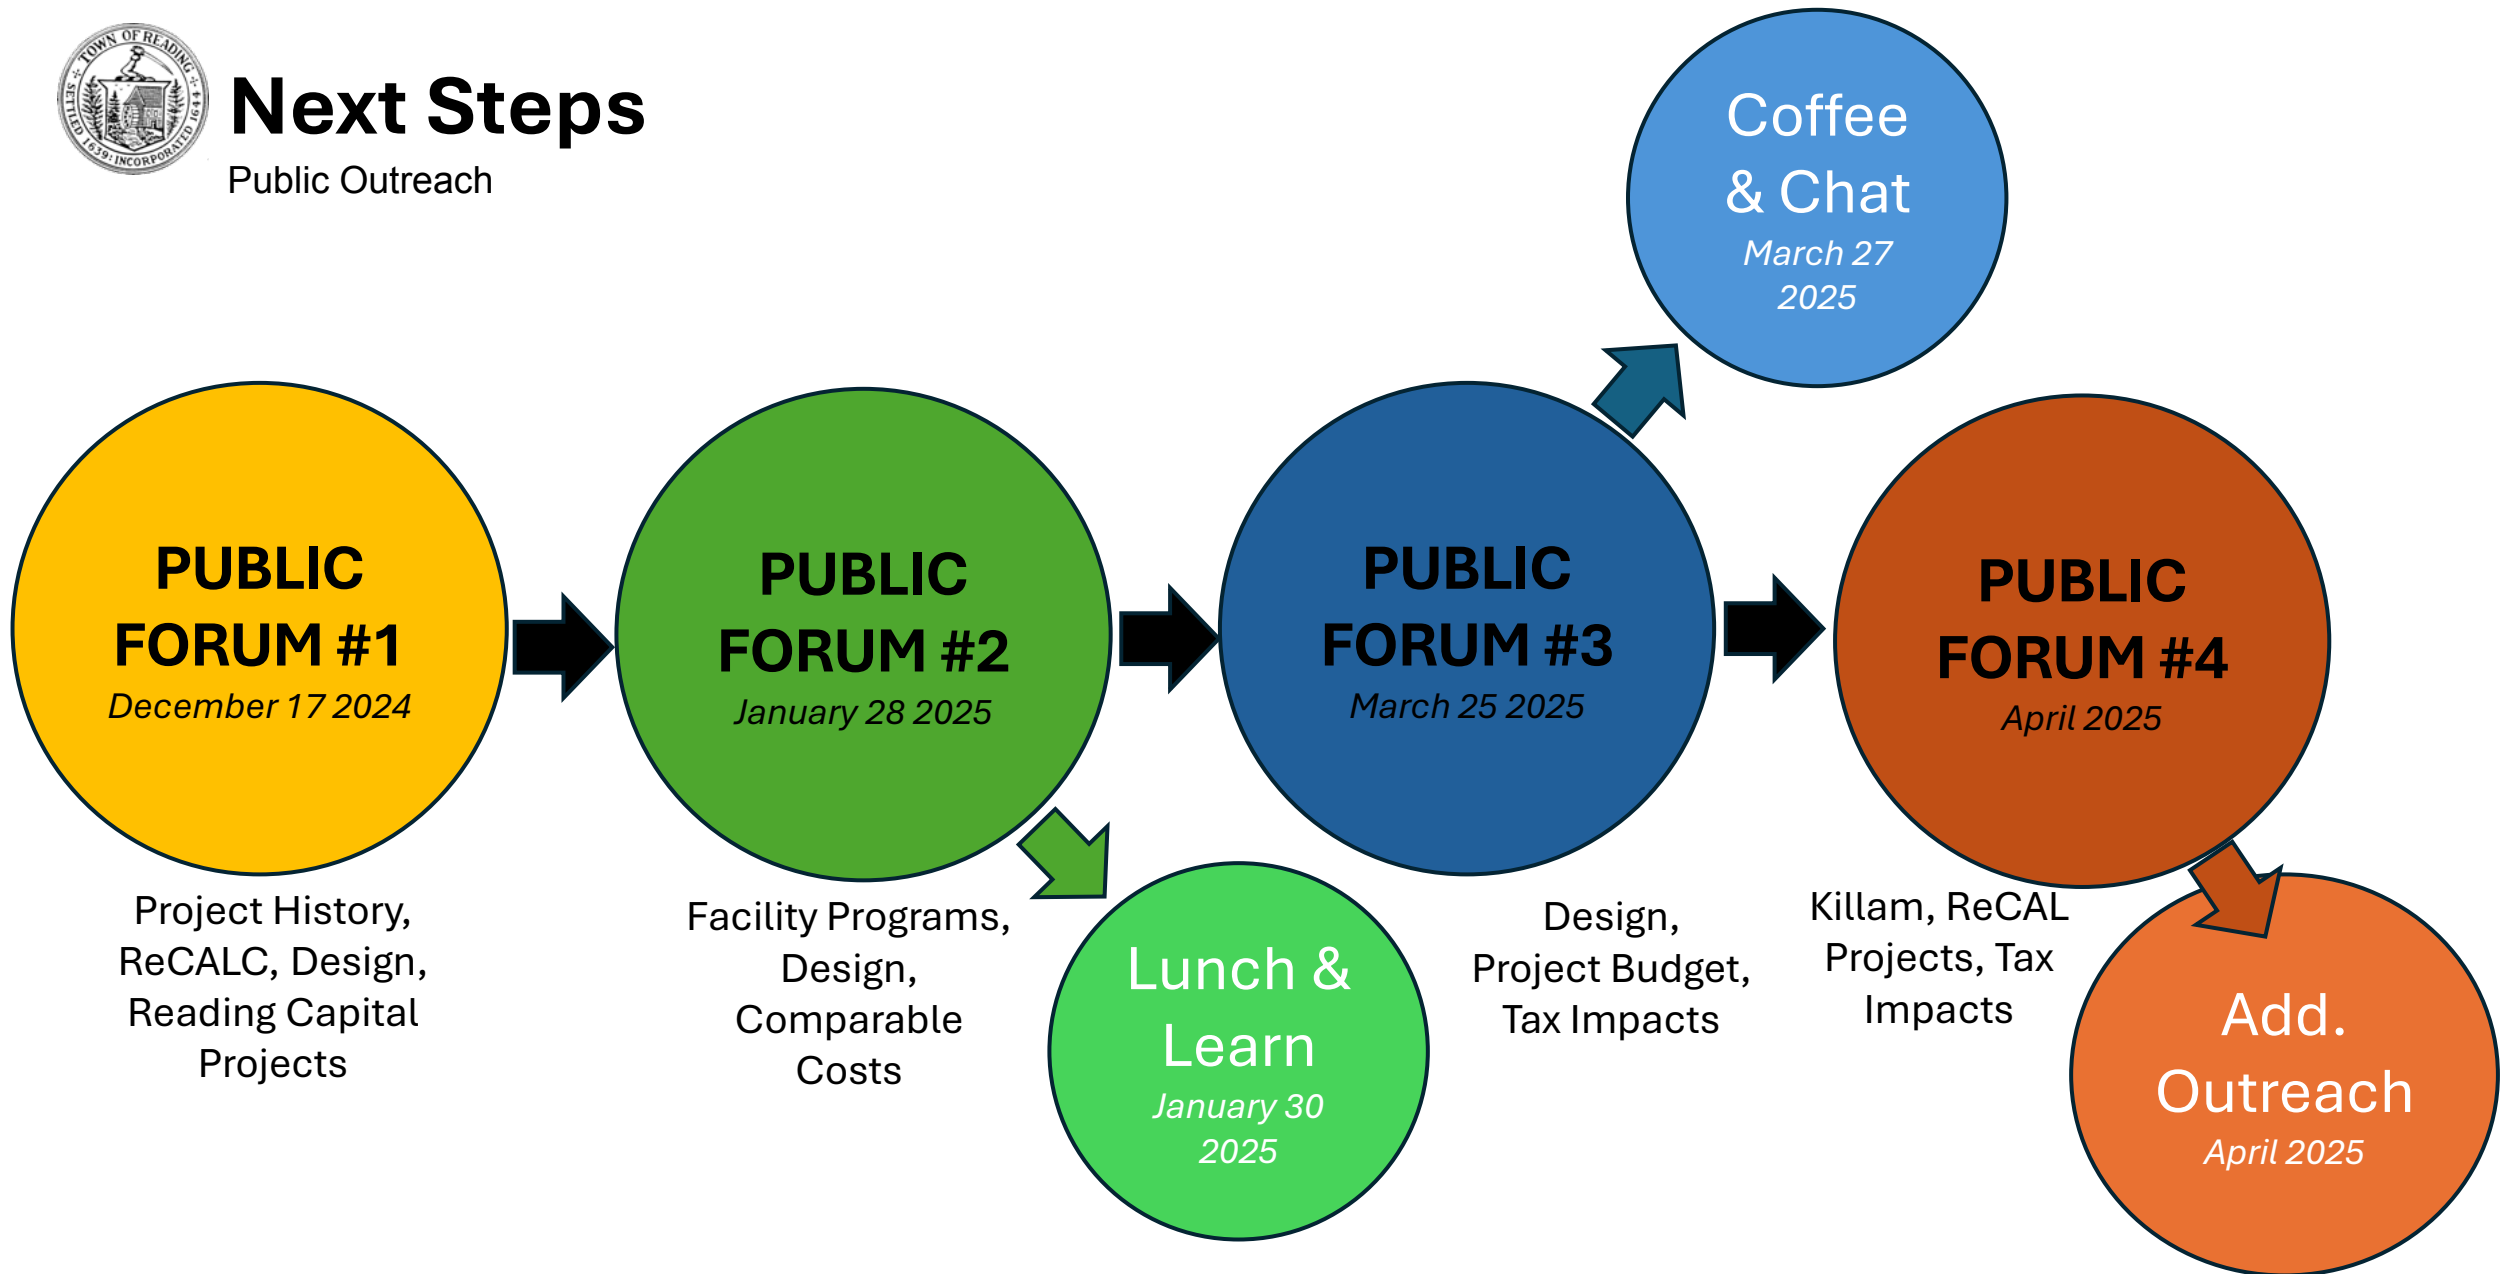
TOWN OF READING
SETTLED 1639 : INCORPORATED 1644

Next Steps
Public Outreach

Coffee & Chat
March 27 2025

PUBLIC FORUM #1
December 17 2024

PUBLIC FORUM #2
January 28 2025

PUBLIC FORUM #3
March 25 2025

PUBLIC FORUM #4
April 2025

Project History, ReCALC, Design, Reading Capital Projects

Facility Programs, Design, Comparable Costs

Lunch & Learn
January 30 2025

Design, Project Budget, Tax Impacts

Killam, ReCAL Projects, Tax Impacts

Add. Outreach
April 2025